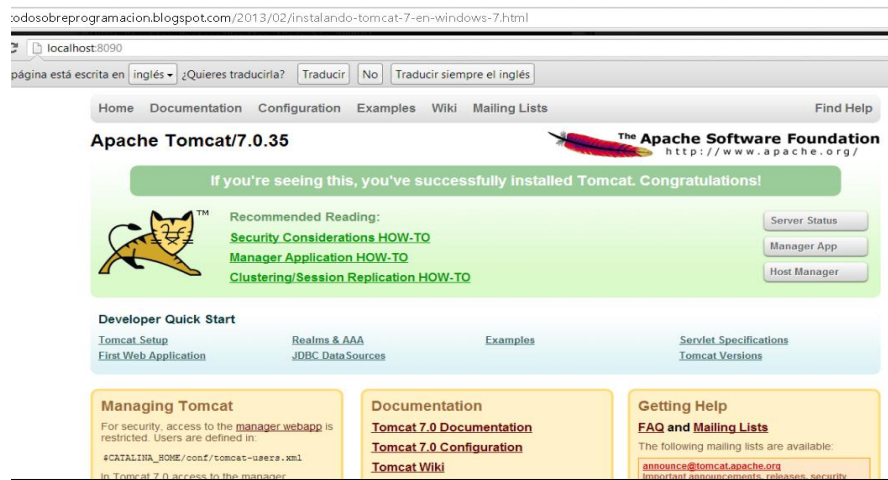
odosobreprogramacion.blogspot.com/2013/02/instalando-tomcat-7-en-windows-7.html

localhost:8090

página está escrita en inglés ¿Quieres traducirla? Traducir No Traducir siempre el inglés

Home Documentation Configuration Examples Wiki Mailing Lists Find Help

Apache Tomcat/7.0.35

The Apache Software Foundation
http://www.apache.org/

If you're seeing this, you've successfully installed Tomcat. Congratulations!

TM

Recommended Reading:
Security Considerations HOW-TO
Manager Application HOW-TO
Clustering/Session Replication HOW-TO

Server Status
Manager App
Host Manager

Developer Quick Start

Tomcat Setup
First Web Application
Realms & AAA
JDBC DataSources
Examples
Servlet Specifications
Tomcat Versions

Managing Tomcat

For security, access to the manager webapp is restricted. Users are defined in:

$CATALINA_HOME/conf/tomcat-users.xml

In Tomcat 7.0 access to the manager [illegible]

Documentation

Tomcat 7.0 Documentation
Tomcat 7.0 Configuration
Tomcat Wiki

Getting Help

FAQ and Mailing Lists

The following mailing lists are available:

announce@tomcat.apache.org
Important announcements, releases, security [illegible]